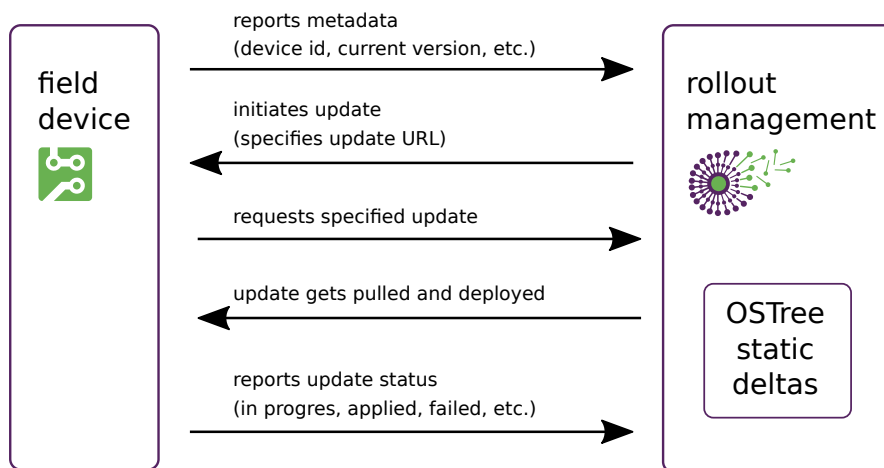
field device

reports metadata
(device id, current version, etc.)

initiates update
(specifies update URL)

requests specified update

update gets pulled and deployed

reports update status
(in progres, applied, failed, etc.)

rollout management

OSTree static deltas